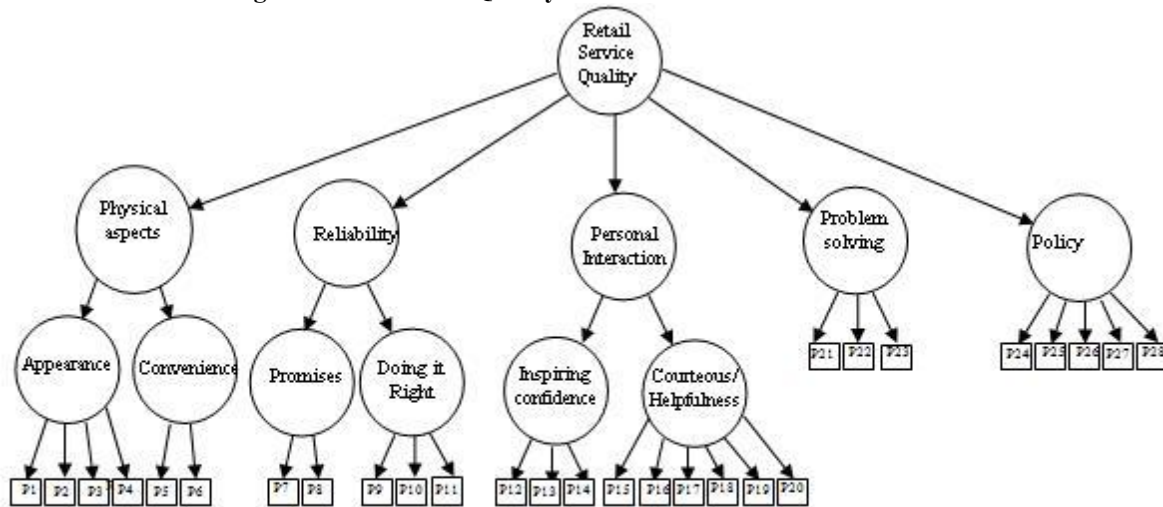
Retail Service Quality

Physical aspects

Reliability

Personal Interaction

Problem solving

Policy

Appearance

Convenience

Promises

Doing it Right

Inspiring confidence

Courteous/ Helpfulness

P1 P2 P3 P4 P5 P6 P7 P8 P9 P10 P11 P12 P13 P14 P15 P16 P17 P18 P19 P20 P21 P22 P23 P24 P25 P26 P27 P28